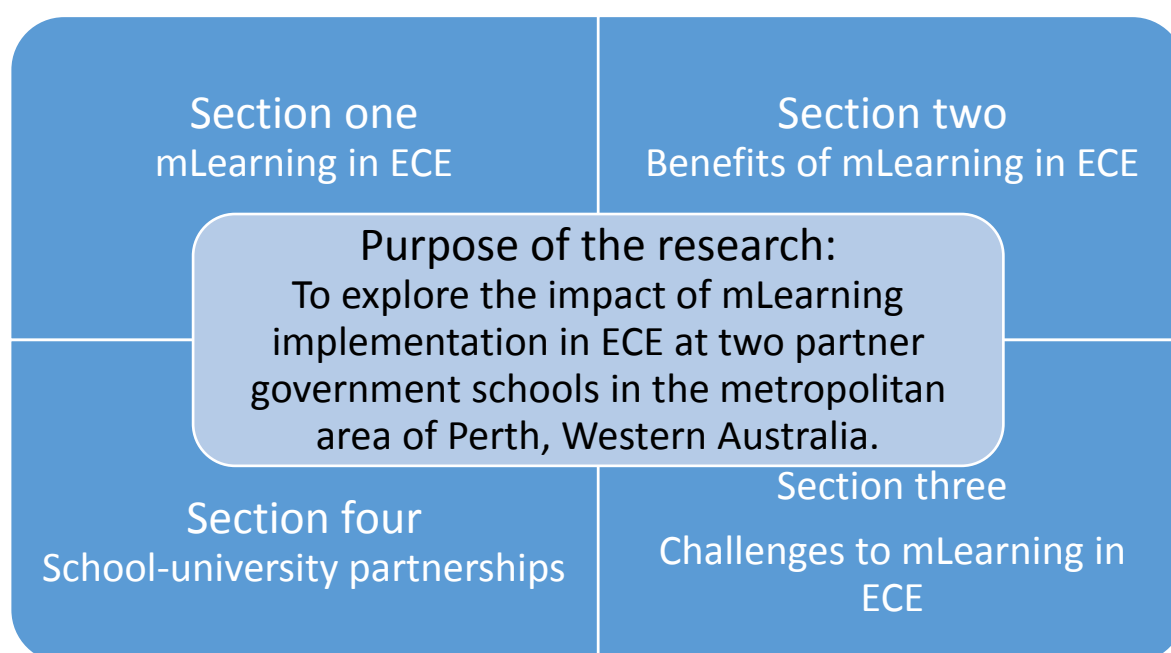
Section one
mLearning in ECE

Section two
Benefits of mLearning in ECE

Purpose of the research:
To explore the impact of mLearning implementation in ECE at two partner government schools in the metropolitan area of Perth, Western Australia.

Section four
School-university partnerships

Section three

Challenges to mLearning in ECE